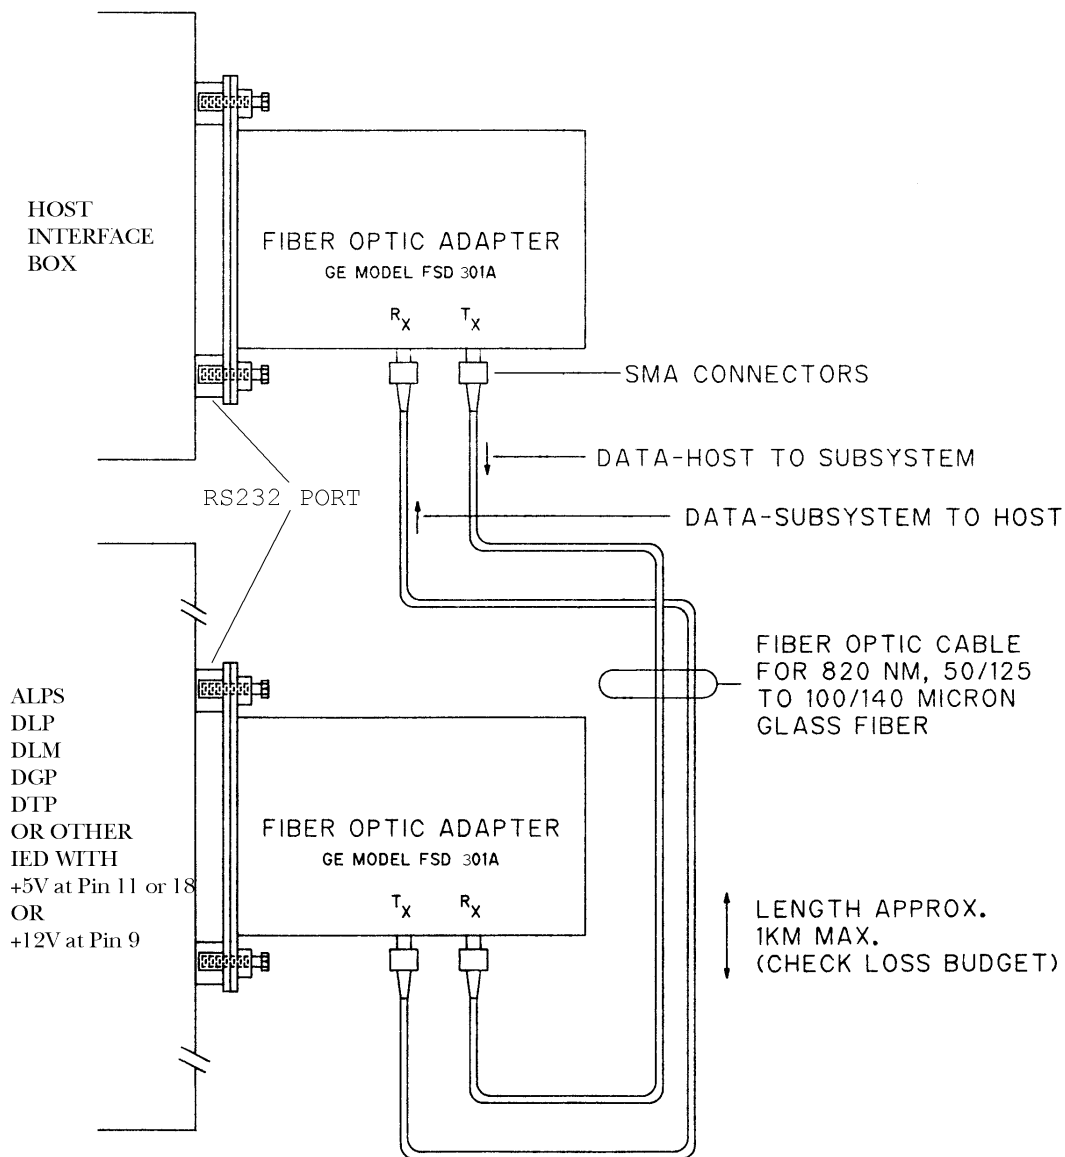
HOST
INTERFACE
BOX

FIBER OPTIC ADAPTER
GE MODEL FSD 301A

$R_X$ $T_X$

SMA CONNECTORS

DATA-HOST TO SUBSYSTEM

RS232 PORT

DATA-SUBSYSTEM TO HOST

FIBER OPTIC CABLE
FOR 820 NM, 50/125
TO 100/140 MICRON
GLASS FIBER

ALPS
DLP
DLM
DGP
DTP
OR OTHER
IED WITH
+5V at Pin 11 or 18
OR
+12V at Pin 9

FIBER OPTIC ADAPTER
GE MODEL FSD 301A

$T_X$ $R_X$

LENGTH APPROX.
1KM MAX.
(CHECK LOSS BUDGET)